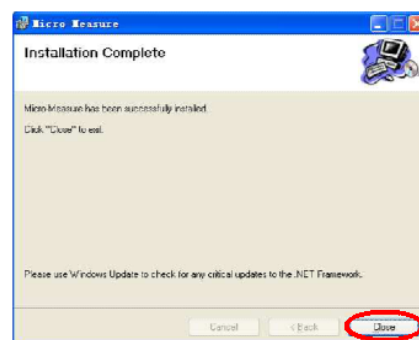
Micro Measure

Installation Complete

Micro Measure has been successfully installed.

Click "Close" to exit.

Please use Windows Update to check for any critical updates to the .NET Framework.

Cancel

< Back

Close